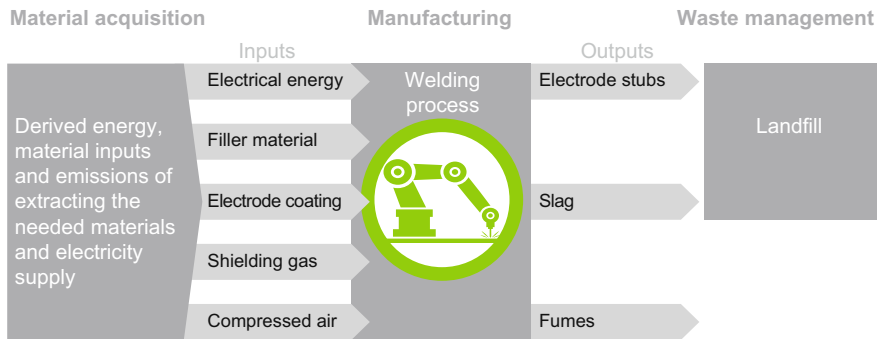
Material acquisition

Manufacturing

Waste management

Inputs

Outputs

Derived energy, material inputs and emissions of extracting the needed materials and electricity supply

Electrical energy

Filler material

Electrode coating

Shielding gas

Compressed air

Welding process

Electrode stubs

Slag

Fumes

Landfill